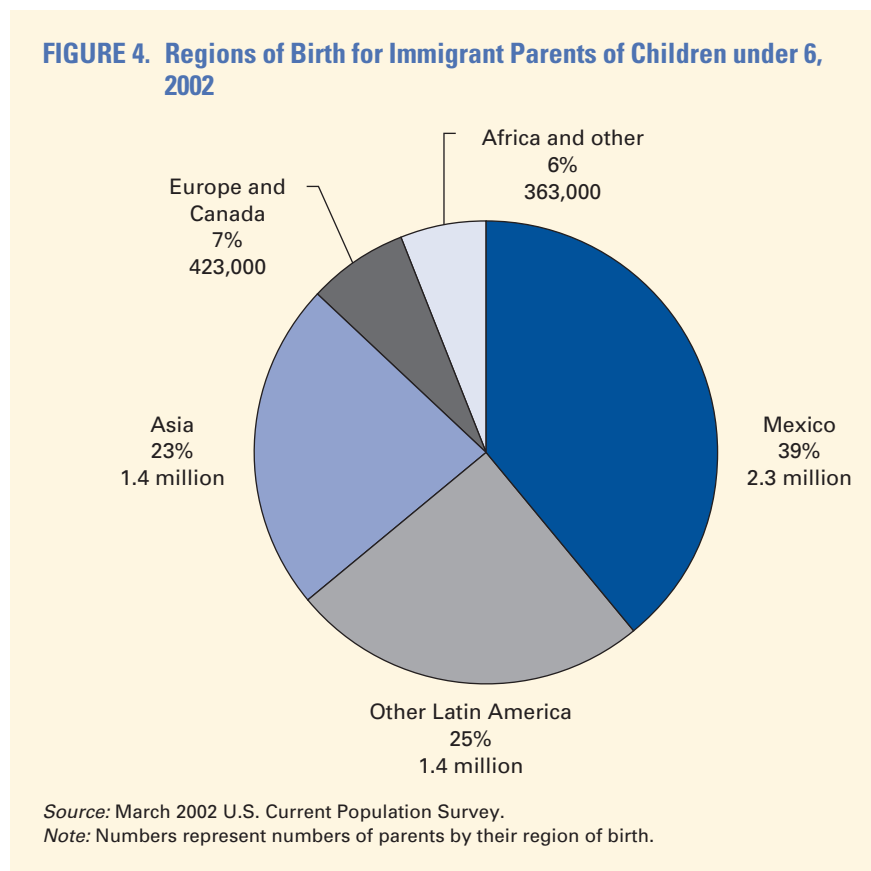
FIGURE 4. Regions of Birth for Immigrant Parents of Children under 6, 2002

Africa and other
6%
363,000

Europe and Canada
7%
423,000

Asia
23%
1.4 million

Mexico
39%
2.3 million

Other Latin America
25%
1.4 million

Source: March 2002 U.S. Current Population Survey.
Note: Numbers represent numbers of parents by their region of birth.